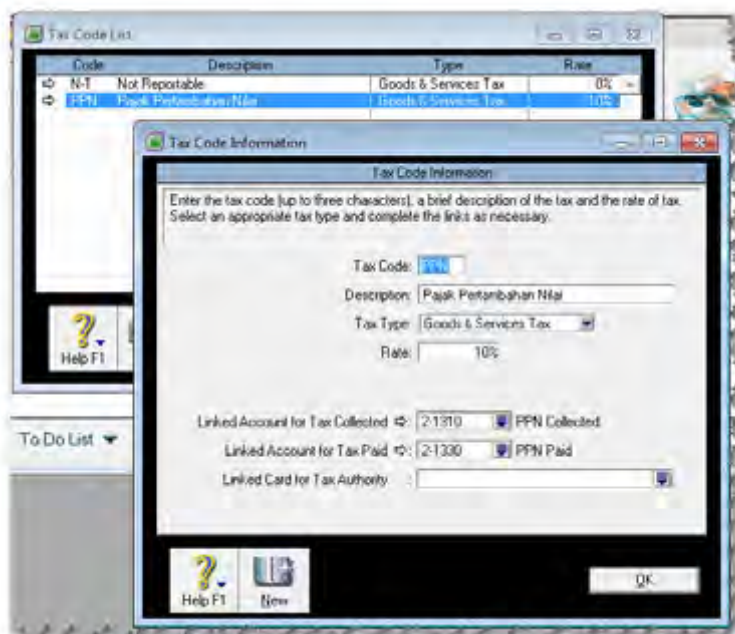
Tax Code List

| Code | Description | Type | Rate |
|---|---|---|---|
| N-T | Not Reportable | Goods & Services Tax | 0% |
| PPN | Pajak Pertambahan Nilai | Goods & Services Tax | 10% |

Help F1

To Do List

Tax Code Information

Tax Code Information

Enter the tax code (up to three characters), a brief description of the tax and the rate of tax. Select an appropriate tax type and complete the links as necessary.

Tax Code: PPN

Description: Pajak Pertambahan Nilai

Tax Type: Goods & Services Tax

Rate: 10%

Linked Account for Tax Collected: 2-1310 PPN Collected

Linked Account for Tax Paid: 2-1330 PPN Paid

Linked Card for Tax Authority:

Help F1

New

OK